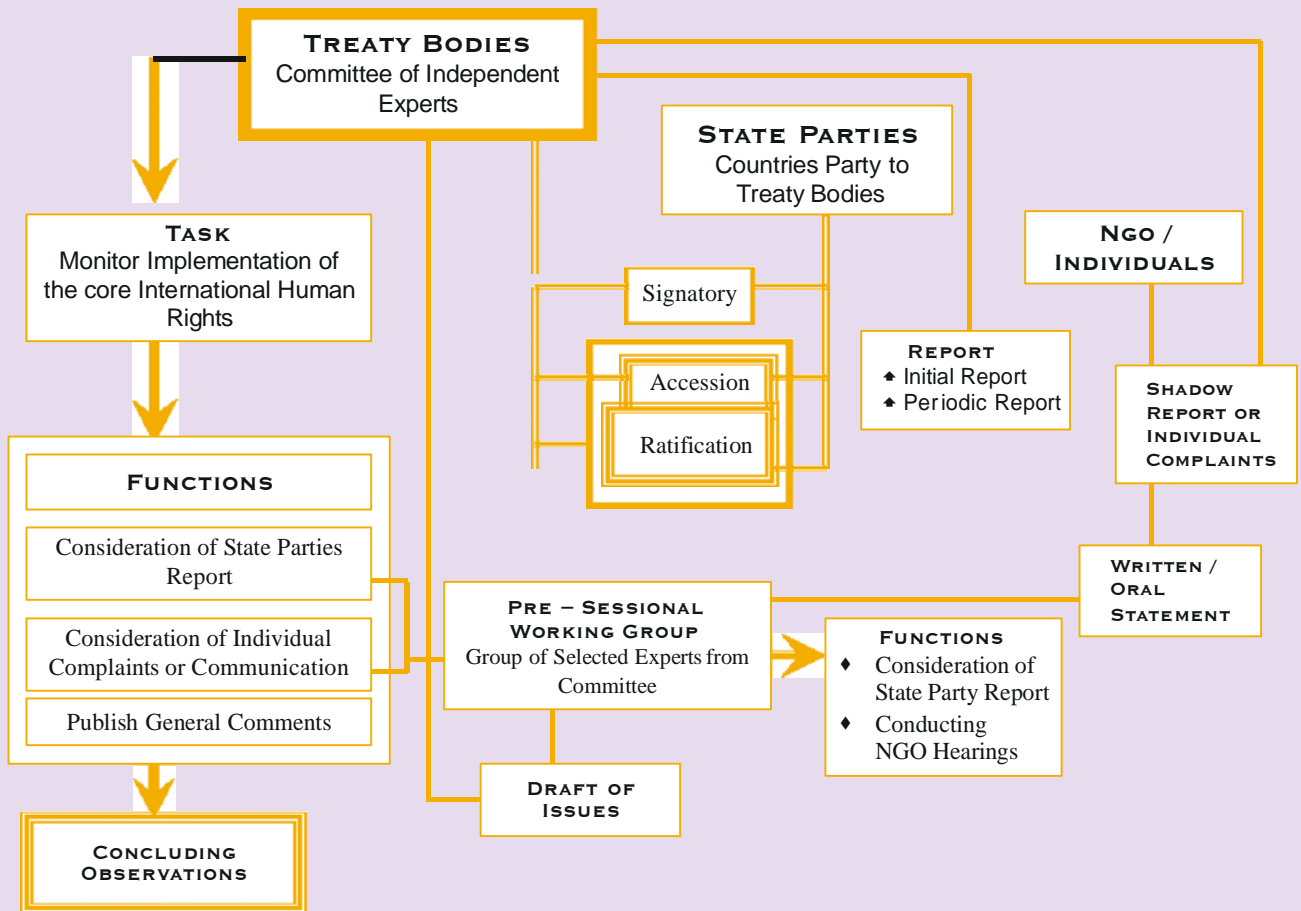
Treaty Bodies
Committee of Independent Experts

State Parties
Countries Party to Treaty Bodies

Task
Monitor Implementation of the core International Human Rights

Signatory

Accession

Ratification

Report
Initial Report
Periodic Report

Ngo / Individuals

Shadow Report or Individual Complaints

Functions

Consideration of State Parties Report

Consideration of Individual Complaints or Communication

Publish General Comments

Pre – Sessional Working Group
Group of Selected Experts from Committee

Written / Oral Statement

Functions
♦ Consideration of State Party Report
♦ Conducting NGO Hearings

Draft of Issues

Concluding Observations